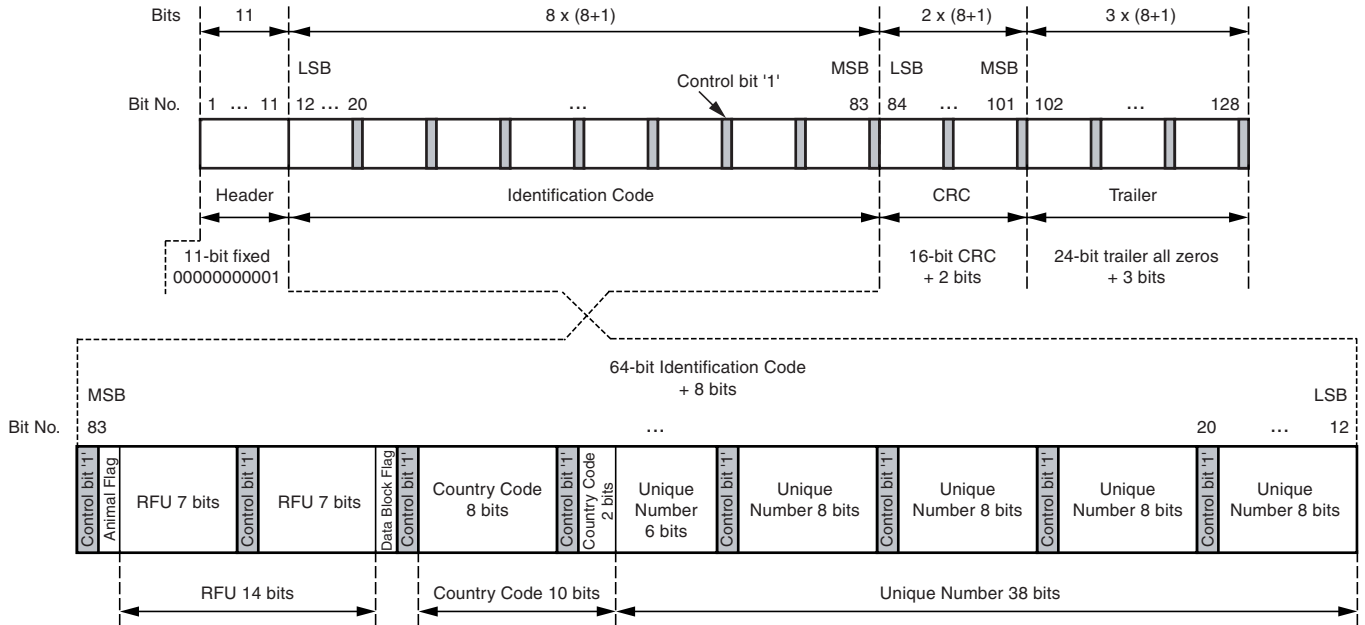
Bits 11 8 x (8+1) 2 x (8+1) 3 x (8+1)

LSB MSB LSB MSB

Bit No. 1 … 11 12 … 20 … Control bit '1' 83 84 … 101 102 … 128

Header Identification Code CRC Trailer

11-bit fixed 00000000001

16-bit CRC + 2 bits

24-bit trailer all zeros + 3 bits

64-bit Identification Code + 8 bits

MSB LSB

Bit No. 83 … 20 … 12

Control bit '1' | Animal Flag | RFU 7 bits | Control bit '1' | RFU 7 bits | Data Block Flag | Control bit '1' | Country Code 8 bits | Control bit '1' | Country Code 2 bits | Unique Number 6 bits | Control bit '1' | Unique Number 8 bits | Control bit '1' | Unique Number 8 bits | Control bit '1' | Unique Number 8 bits | Control bit '1' | Unique Number 8 bits

RFU 14 bits Country Code 10 bits Unique Number 38 bits